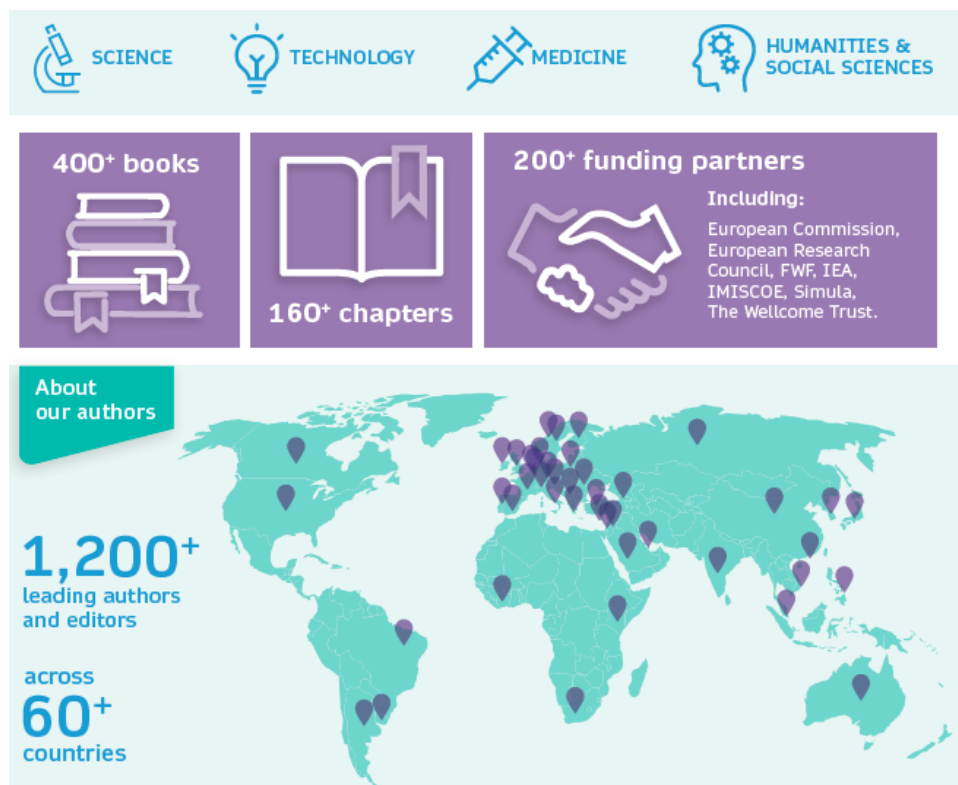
SCIENCE

TECHNOLOGY

MEDICINE

HUMANITIES & SOCIAL SCIENCES

$400^+$ books

$160^+$ chapters

$200^+$ funding partners

Including:

European Commission, European Research Council, FWF, IEA, IMISCOE, Simula, The Wellcome Trust.

About our authors

$1,200^+$ leading authors and editors

across $60^+$ countries